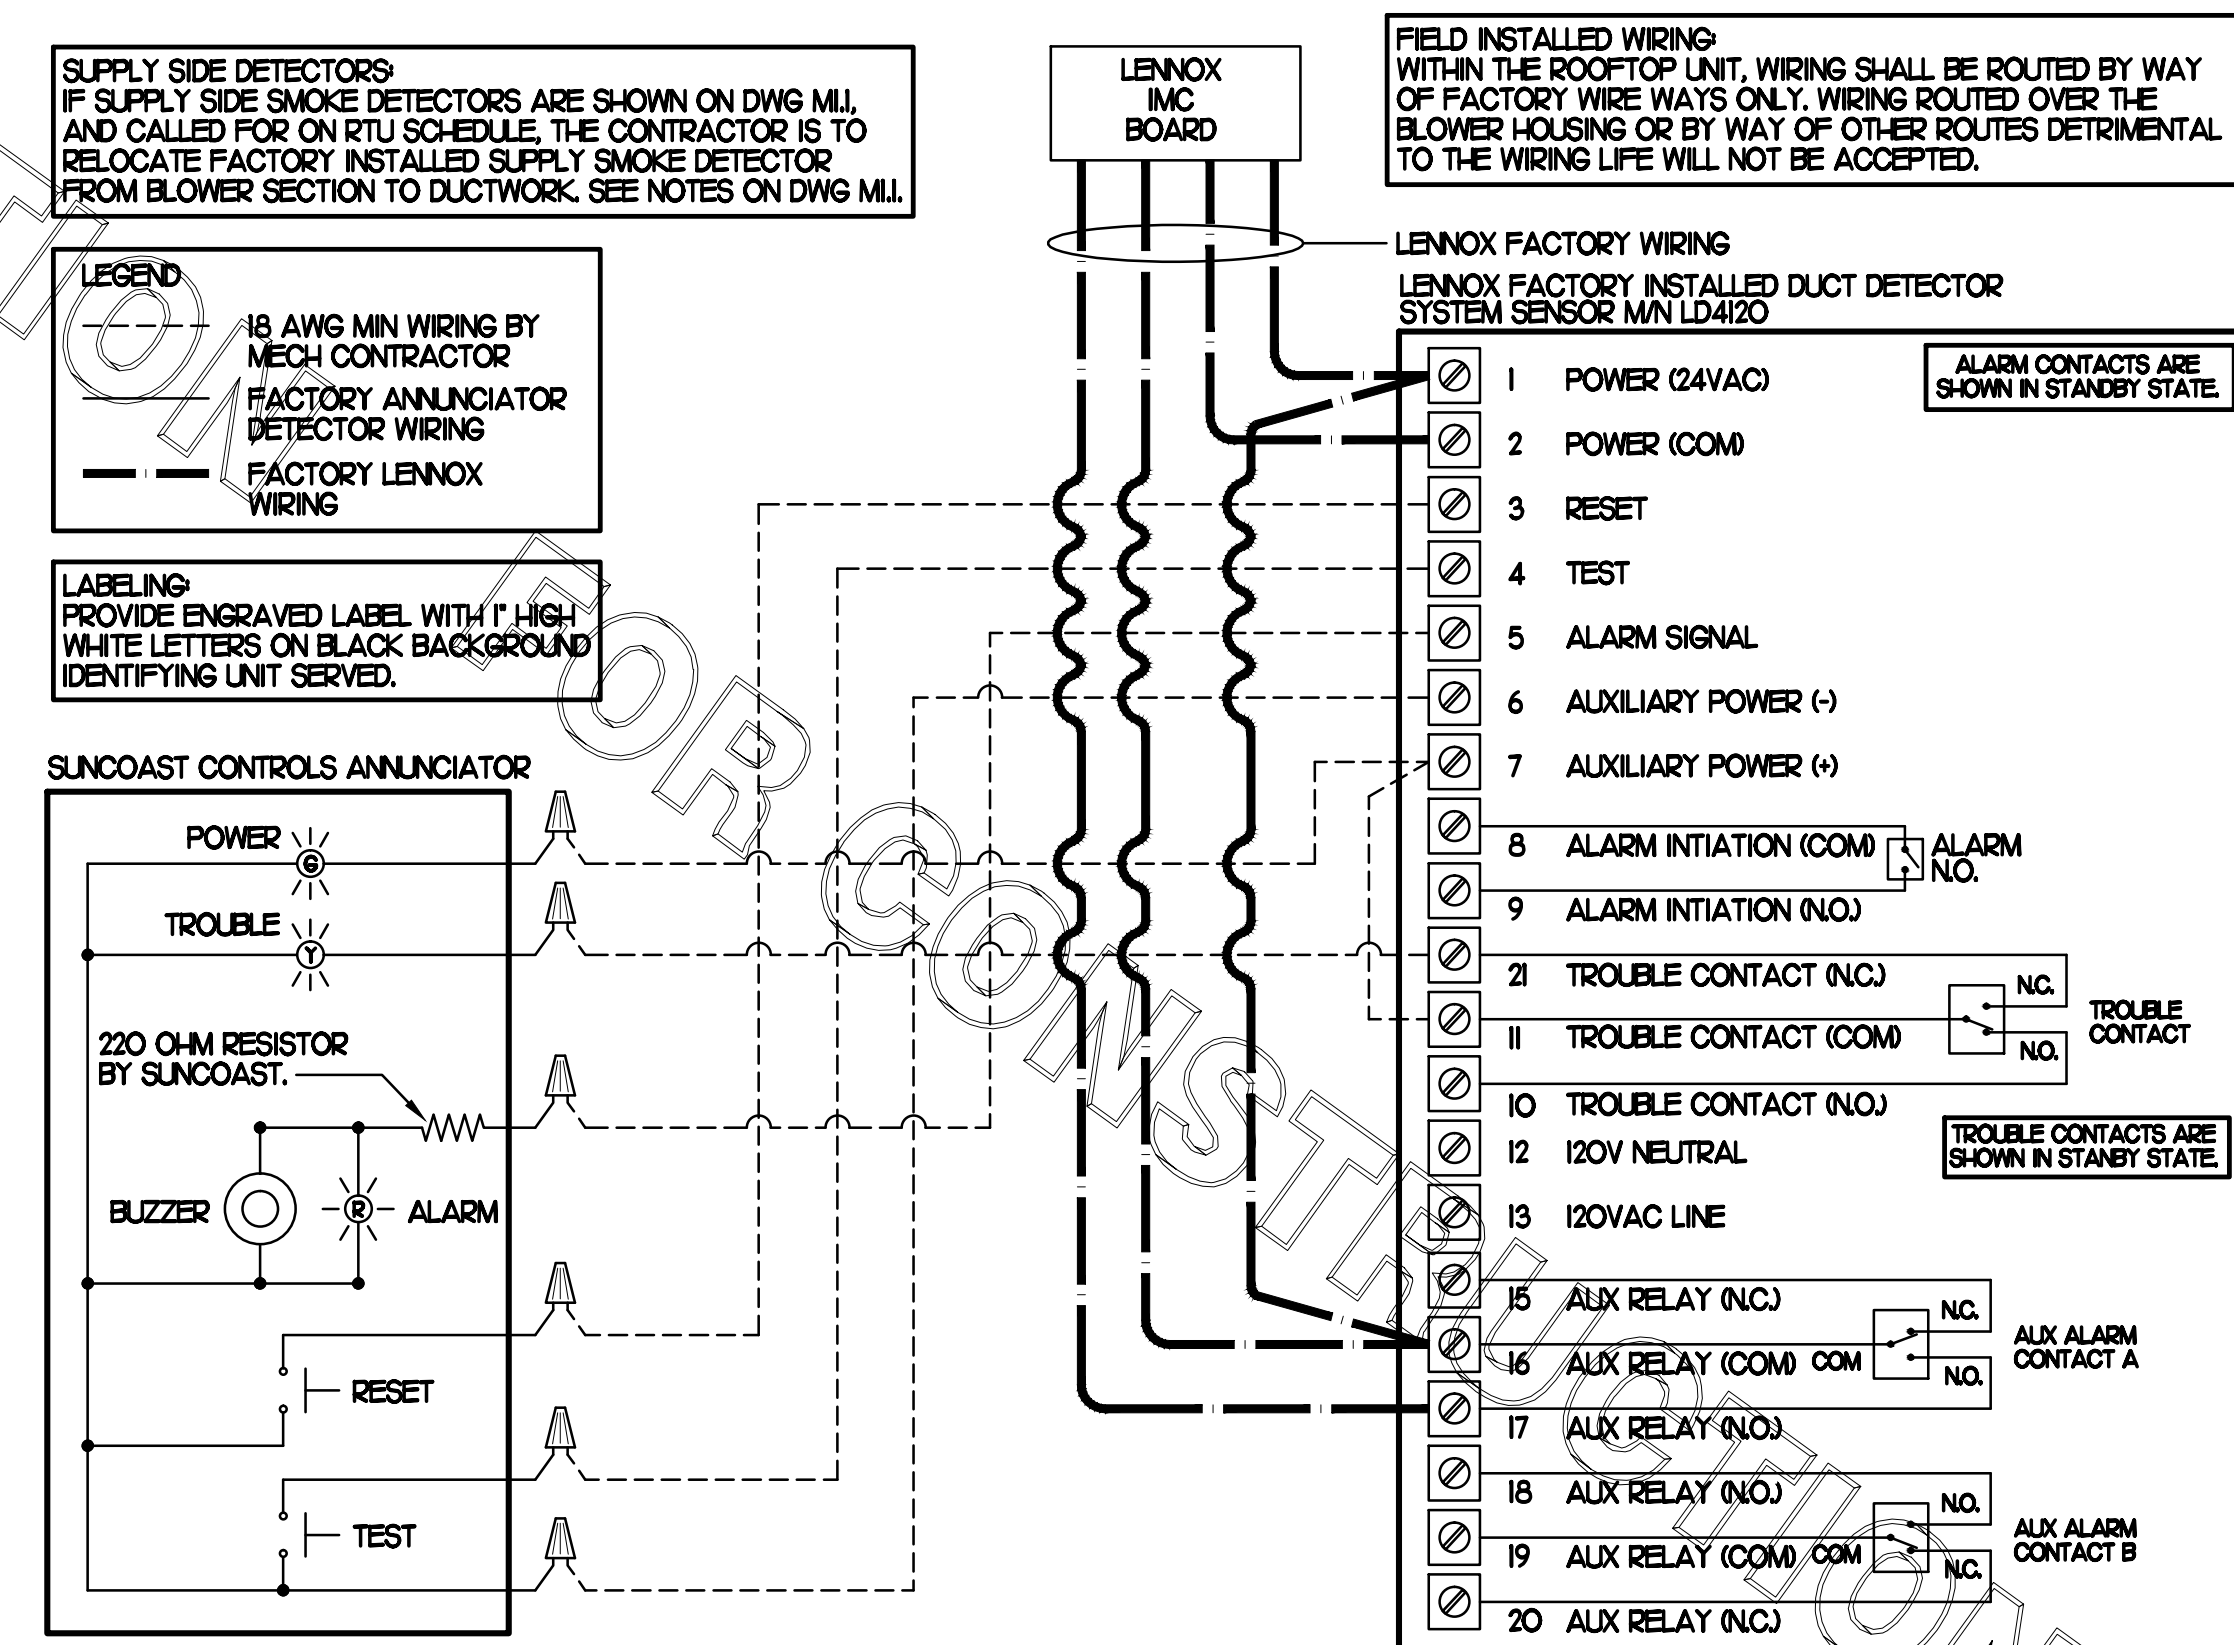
SUPPLY SIDE DETECTORS:
IF SUPPLY SIDE SMOKE DETECTORS ARE SHOWN ON DWG MI.I, AND CALLED FOR ON RTU SCHEDULE, THE CONTRACTOR IS TO RELOCATE FACTORY INSTALLED SUPPLY SMOKE DETECTOR FROM BLOWER SECTION TO DUCTWORK. SEE NOTES ON DWG MI.I.

LENNOX IMC BOARD

FIELD INSTALLED WIRING:
WITHIN THE ROOFTOP UNIT, WIRING SHALL BE ROUTED BY WAY OF FACTORY WIRE WAYS ONLY. WIRING ROUTED OVER THE BLOWER HOUSING OR BY WAY OF OTHER ROUTES DETRIMENTAL TO THE WIRING LIFE WILL NOT BE ACCEPTED.

LEGEND
18 AWG MIN WIRING BY MECH CONTRACTOR
FACTORY ANNUNCIATOR DETECTOR WIRING
FACTORY LENNOX WIRING

LENNOX FACTORY WIRING
LENNOX FACTORY INSTALLED DUCT DETECTOR SYSTEM SENSOR M/N LD4120

ALARM CONTACTS ARE SHOWN IN STANDBY STATE.

LABELING:
PROVIDE ENGRAVED LABEL WITH 1" HIGH WHITE LETTERS ON BLACK BACKGROUND IDENTIFYING UNIT SERVED.

SUNCOAST CONTROLS ANNUNCIATOR
POWER
G
TROUBLE
Y
220 OHM RESISTOR BY SUNCOAST.
BUZZER
R
ALARM
RESET
TEST

1 POWER (24VAC)
2 POWER (COM)
3 RESET
4 TEST
5 ALARM SIGNAL
6 AUXILIARY POWER (-)
7 AUXILIARY POWER (+)
8 ALARM INTIATION (COM)
ALARM N.O.
9 ALARM INTIATION (N.O.)
21 TROUBLE CONTACT (N.C.)
N.C.
TROUBLE CONTACT
11 TROUBLE CONTACT (COM)
N.O.
10 TROUBLE CONTACT (N.O.)
TROUBLE CONTACTS ARE SHOWN IN STANBY STATE.
12 120V NEUTRAL
13 120VAC LINE
15 AUX RELAY (N.C.)
N.C.
AUX ALARM CONTACT A
16 AUX RELAY (COM) COM
N.O.
17 AUX RELAY (N.O.)
18 AUX RELAY (N.O.)
N.O.
AUX ALARM CONTACT B
19 AUX RELAY (COM) COM
N.C.
20 AUX RELAY (N.C.)

NOT FOR CONSTRUCTION